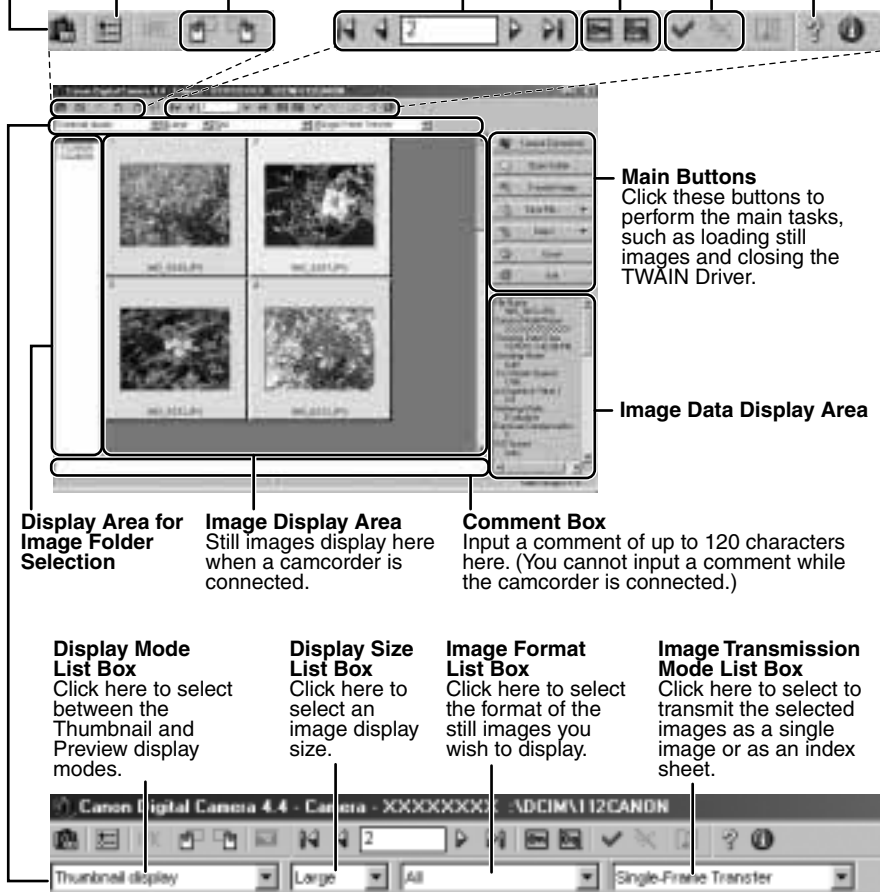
2

**Main Buttons**
Click these buttons to perform the main tasks, such as loading still images and closing the TWAIN Driver.

**Image Data Display Area**

**Display Area for Image Folder Selection**

**Image Display Area**
Still images display here when a camcorder is connected.

**Comment Box**
Input a comment of up to 120 characters here. (You cannot input a comment while the camcorder is connected.)

**Display Mode List Box**
Click here to select between the Thumbnail and Preview display modes.

**Display Size List Box**
Click here to select an image display size.

**Image Format List Box**
Click here to select the format of the still images you wish to display.

**Image Transmission Mode List Box**
Click here to select to transmit the selected images as a single image or as an index sheet.

Canon Digital Camera 4.4 - Camera - XXXXXXXX :\DCIM\112CANON

2

Thumbnail display | Large | All | Single-Frame Transfer